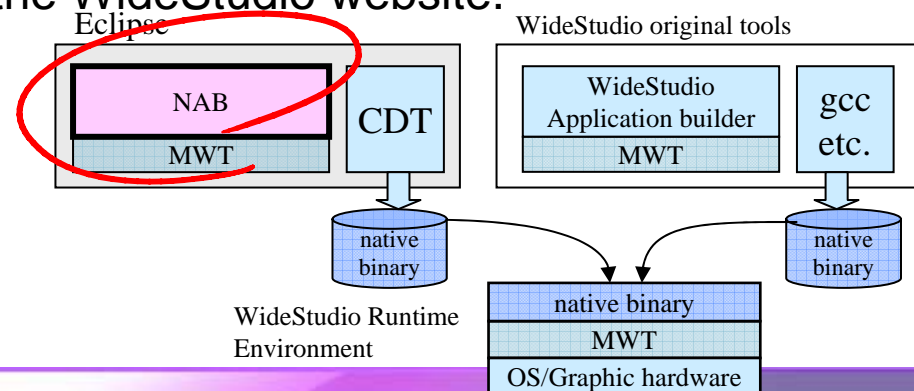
the WideStudio website.

Eclipse

NAB

MWT

CDT

WideStudio original tools

WideStudio Application builder

MWT

gcc etc.

native binary

native binary

WideStudio Runtime Environment

native binary

MWT

OS/Graphic hardware